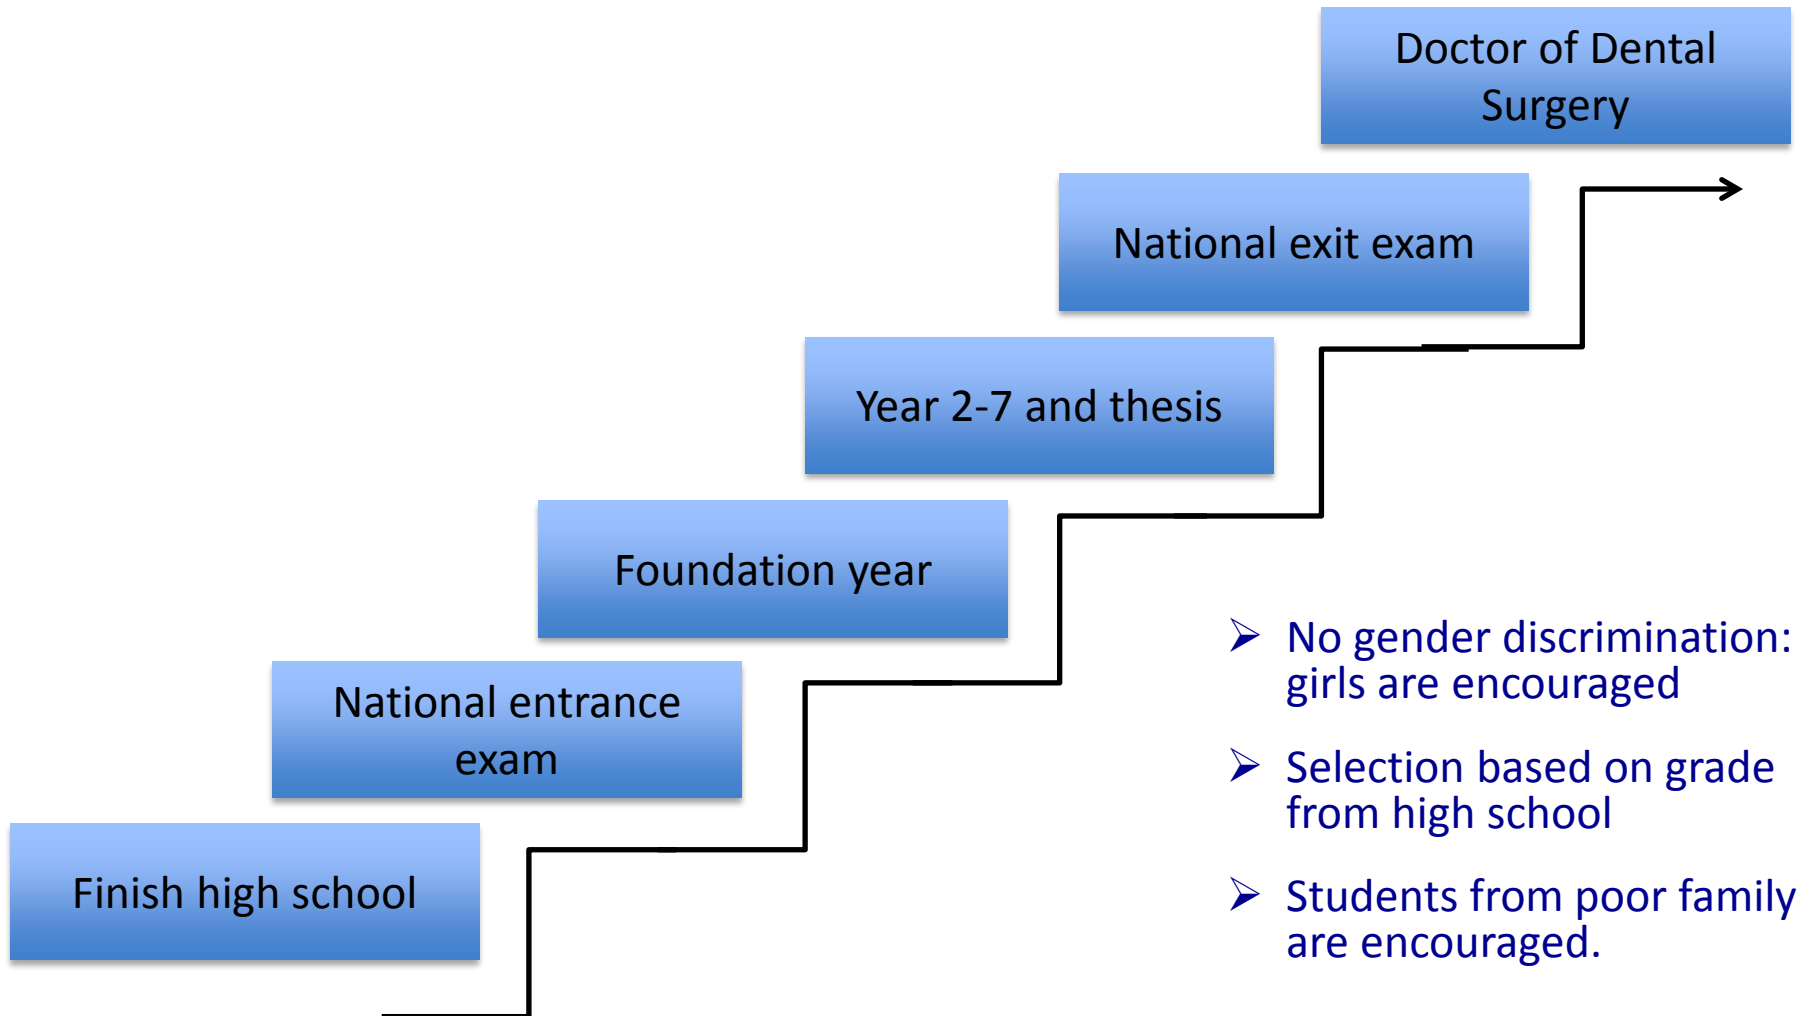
Doctor of Dental Surgery

National exit exam

Year 2-7 and thesis

Foundation year

National entrance exam

Finish high school

➢ No gender discrimination: girls are encouraged

➢ Selection based on grade from high school

➢ Students from poor family are encouraged.